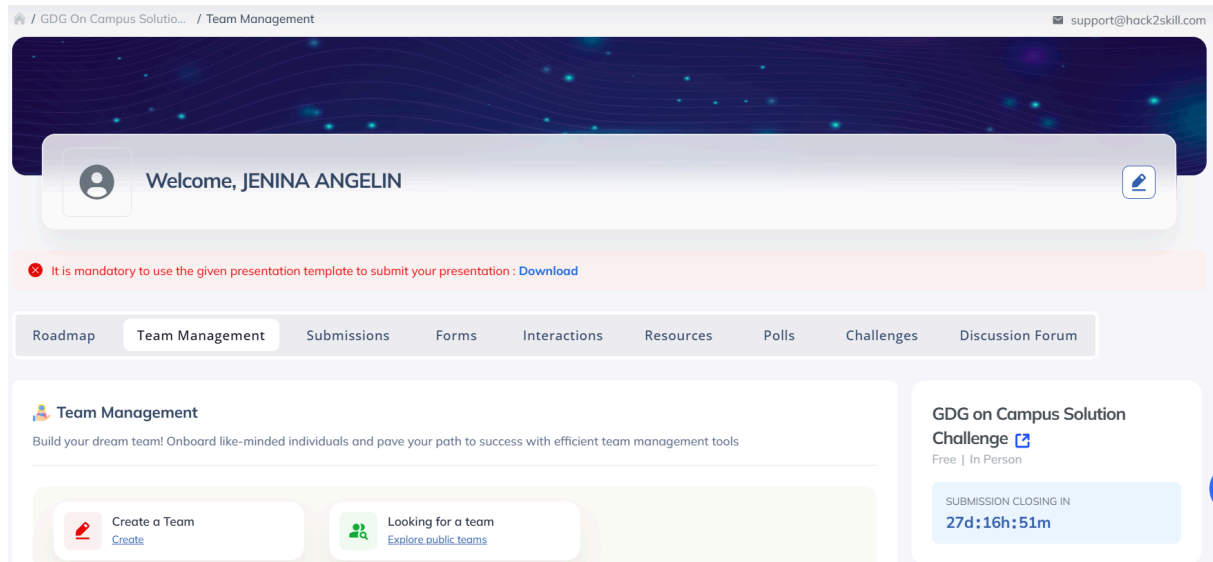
/ GDG On Campus Solutio... / Team Management

support@hack2skill.com

Welcome, JENINA ANGELIN

It is mandatory to use the given presentation template to submit your presentation : Download

Roadmap | Team Management | Submissions | Forms | Interactions | Resources | Polls | Challenges | Discussion Forum

Team Management

Build your dream team! Onboard like-minded individuals and pave your path to success with efficient team management tools

Create a Team
Create

Looking for a team
Explore public teams

GDG on Campus Solution Challenge

Free | In Person

SUBMISSION CLOSING IN
27d:16h:51m